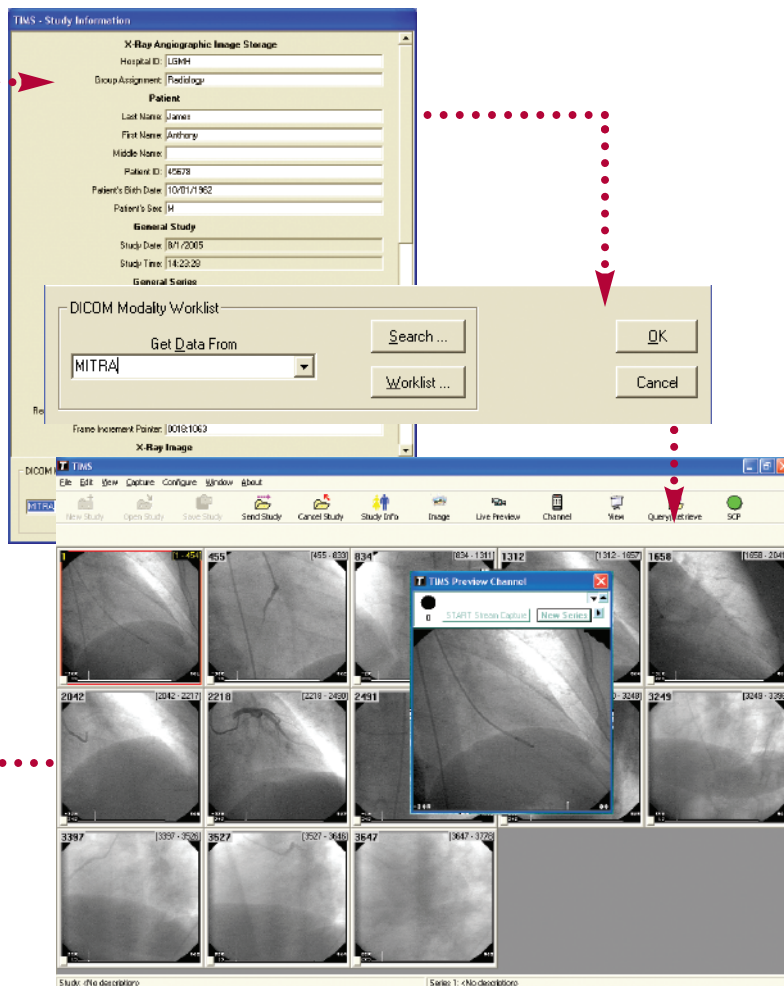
TIMS - Study Information

X-Ray Angiographic Image Storage

Hospital ID: LGMH

Group Assignment: Radiology

Patient

Last Name: James

First Name: Anthony

Middle Name:

Patient ID: 45678

Patient's Birth Date: 10/01/1962

Patient's Sex: M

General Study

Study Date: 8/1/2005

Study Time: 14:22:29

General Series

DICOM Modality Worklist

Get Data From

MITRA

Search ...

Worklist ...

OK

Cancel

Re

Frame Increment Pointer: 0018:1063

X-Ray Image

DICOM

MITRA

TIMS

File Edit View Capture Configure Window About

New Study | Open Study | Save Study | Send Study | Cancel Study | Study Info | Image | Live Preview | Channel | View | Query/Retrieve | SCP

1 [1 - 454]
455 [455 - 833]
834 [834 - 1311]
1312 [1312 - 1657]
1658 [1658 - 204]
2042 [2042 - 2217]
2218 [2218 - 2490]
2491
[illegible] - 3248]
3249 [3249 - 339]
3397 [3397 - 3526]
3527 [3527 - 3646]
3647 [3647 - 3778]

TIMS Preview Channel

0

START Stream Capture

New Series

Study: <No description>

Series 1: <No description>